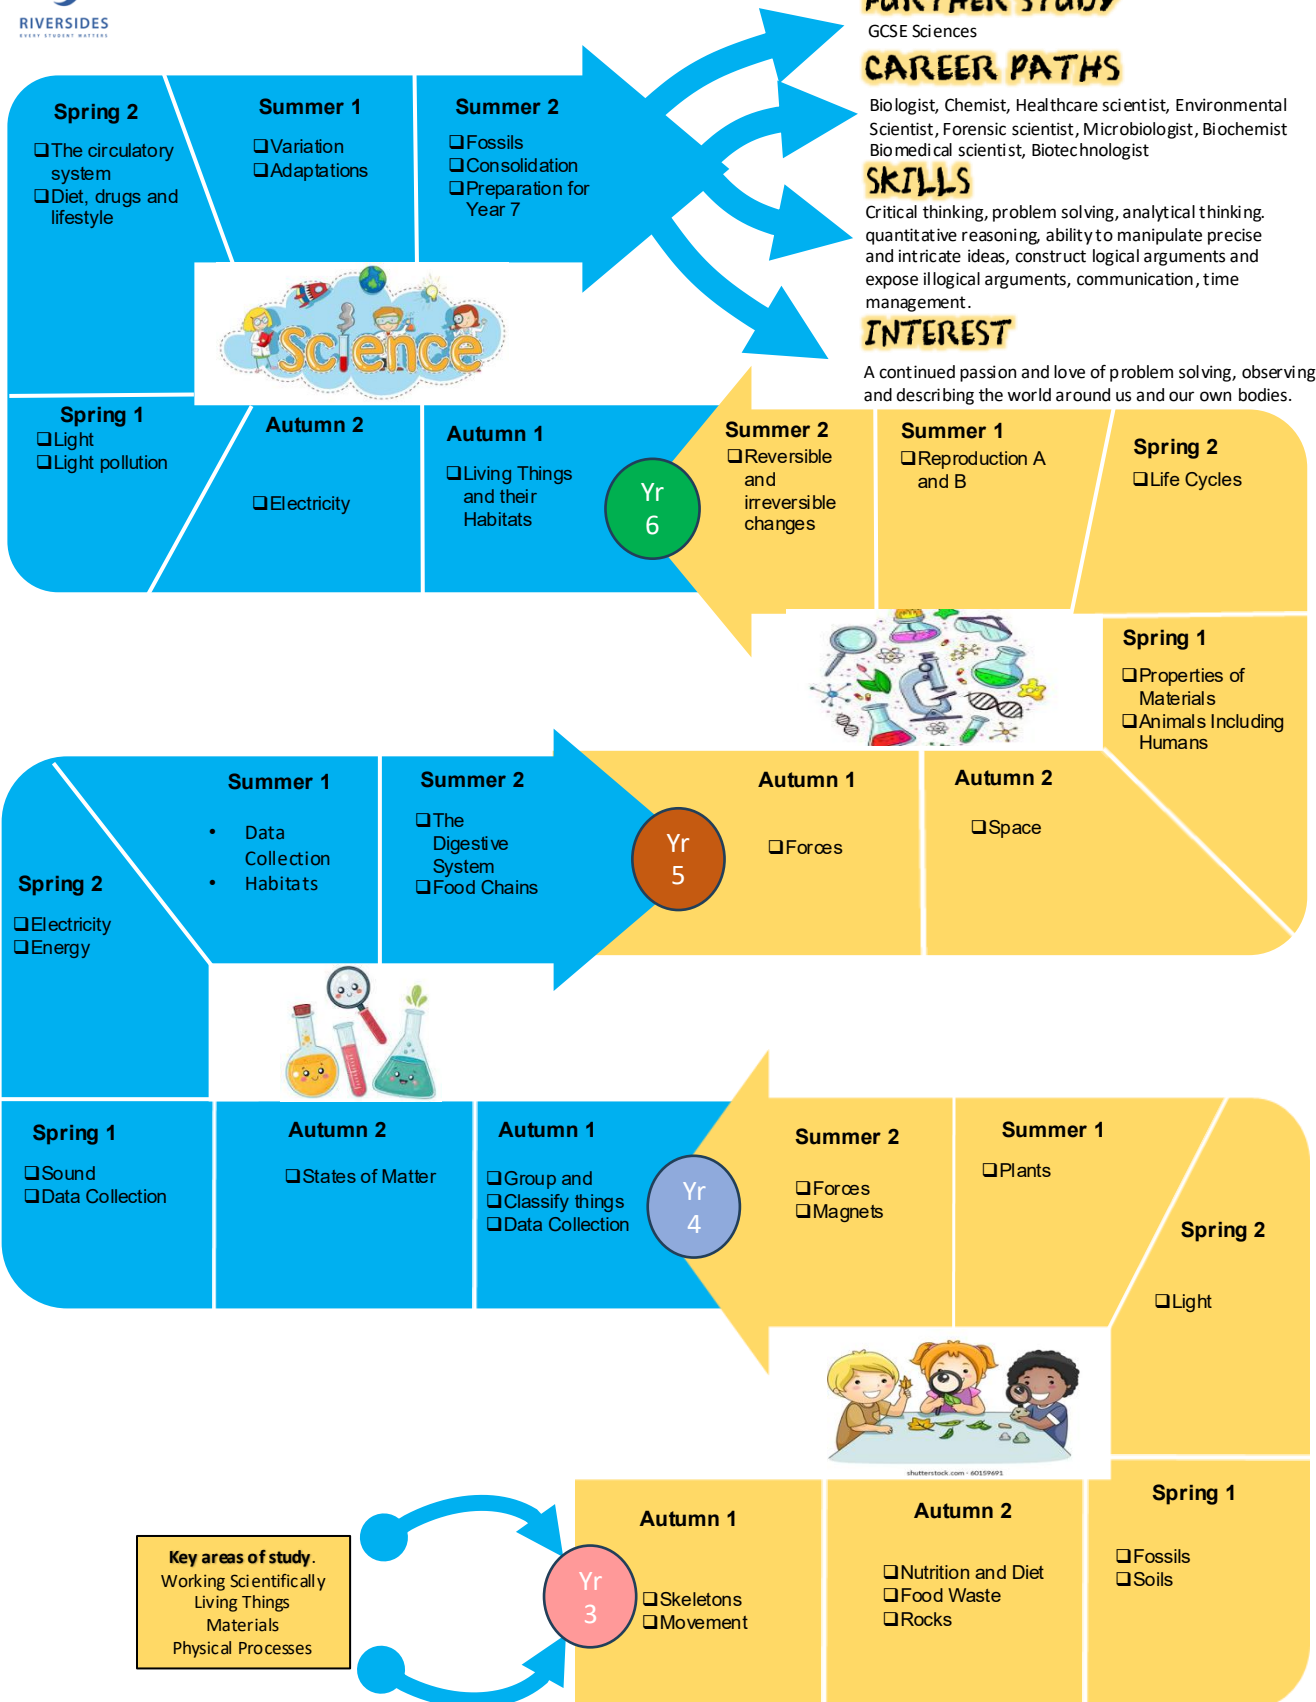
RIVERSIDES
EVERY STUDENT MATTERS

FURTHER STUDY
GCSE Sciences

CAREER PATHS
Biologist, Chemist, Healthcare scientist, Environmental Scientist, Forensic scientist, Microbiologist, Biochemist Biomedical scientist, Biotechnologist

SKILLS
Critical thinking, problem solving, analytical thinking. quantitative reasoning, ability to manipulate precise and intricate ideas, construct logical arguments and expose illogical arguments, communication, time management.

INTEREST
A continued passion and love of problem solving, observing and describing the world around us and our own bodies.

Spring 2
❑The circulatory system
❑Diet, drugs and lifestyle

Summer 1
❑Variation
❑Adaptations

Summer 2
❑Fossils
❑Consolidation
❑Preparation for Year 7

Science

Spring 1
❑Light
❑Light pollution

Autumn 2
❑Electricity

Autumn 1
❑Living Things and their Habitats

Yr 6

Summer 2
❑Reversible and irreversible changes

Summer 1
❑Reproduction A and B

Spring 2
❑Life Cycles

Spring 1
❑Properties of Materials
❑Animals Including Humans

Summer 1
• Data Collection
• Habitats

Summer 2
❑The Digestive System
❑Food Chains

Spring 2
❑Electricity
❑Energy

Yr 5

Autumn 1
❑Forces

Autumn 2
❑Space

Spring 1
❑Sound
❑Data Collection

Autumn 2
❑States of Matter

Autumn 1
❑Group and
❑Classify things
❑Data Collection

Yr 4

Summer 2
❑Forces
❑Magnets

Summer 1
❑Plants

Spring 2
❑Light

shutterstock.com · 601596​91

Key areas of study.
Working Scientifically
Living Things
Materials
Physical Processes

Yr 3

Autumn 1
❑Skeletons
❑Movement

Autumn 2
❑Nutrition and Diet
❑Food Waste
❑Rocks

Spring 1
❑Fossils
❑Soils